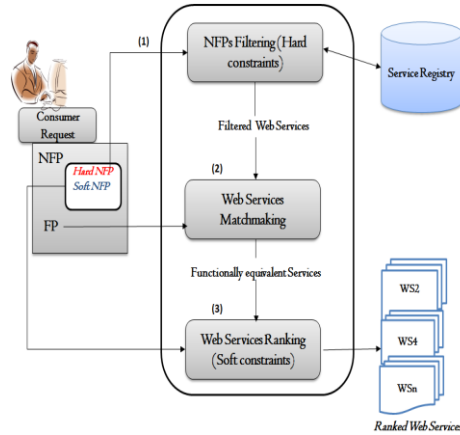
Consumer Request

NFP

Hard NFP
Soft NFP

FP

(1)

NFPs Filtering (Hard constraints)

Service Registry

Filtered Web Services

(2)

Web Services Matchmaking

Functionally equivalent Services

(3)

Web Services Ranking (Soft constraints)

WS2

WS4

WSn

Ranked Web Services